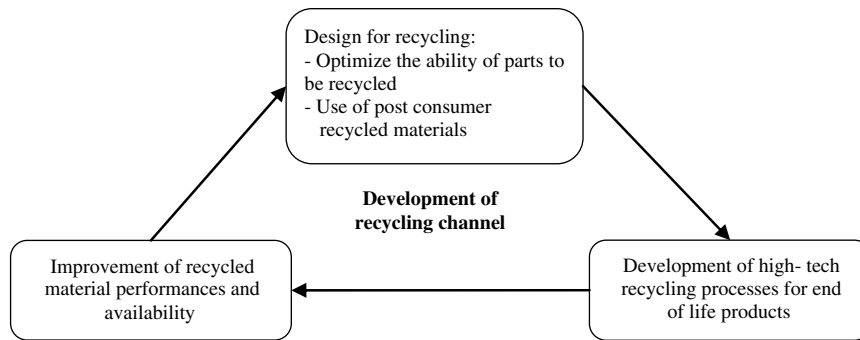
Design for recycling:
- Optimize the ability of parts to be recycled
- Use of post consumer recycled materials

Development of recycling channel

Improvement of recycled material performances and availability

Development of high- tech recycling processes for end of life products